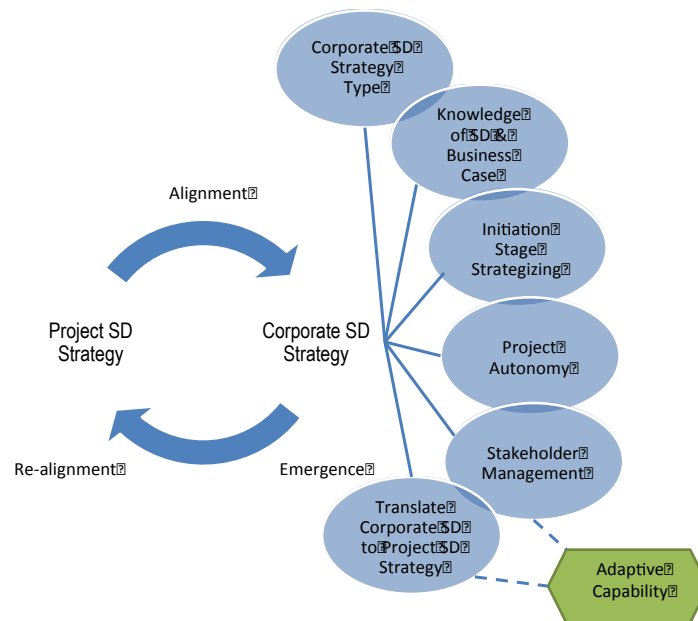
Corporate SD Strategy Type

Knowledge of SD & Business Case

Alignment

Initiation Stage Strategizing

Project SD Strategy

Corporate SD Strategy

Project Autonomy

Stakeholder Management

Re-alignment

Emergence

Translate Corporate SD to Project SD Strategy

Adaptive Capability